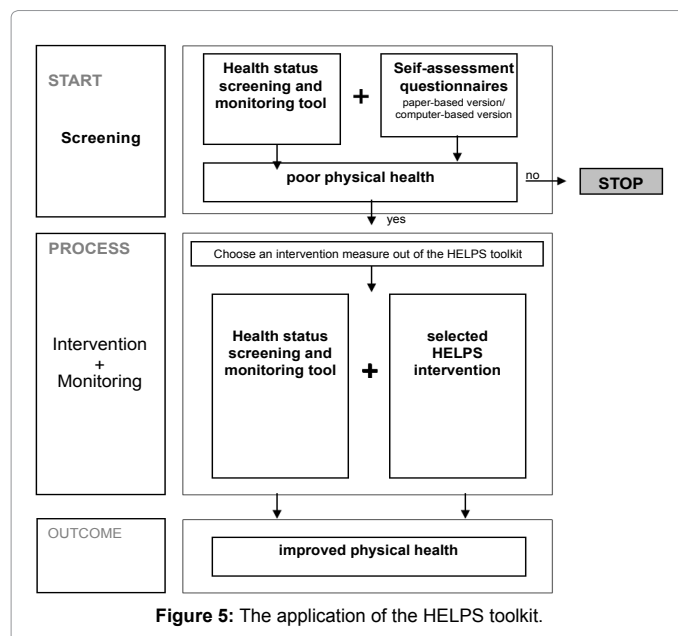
START

Screening

Health status screening and monitoring tool

+

Seif-assessment questionnaires
paper-based version/ computer-based version

poor physical health

no

STOP

yes

PROCESS

Intervention + Monitoring

Choose an intervention measure out of the HELPS toolkit

Health status screening and monitoring tool

+

selected HELPS intervention

OUTCOME

improved physical health

**Figure 5:** The application of the HELPS toolkit.